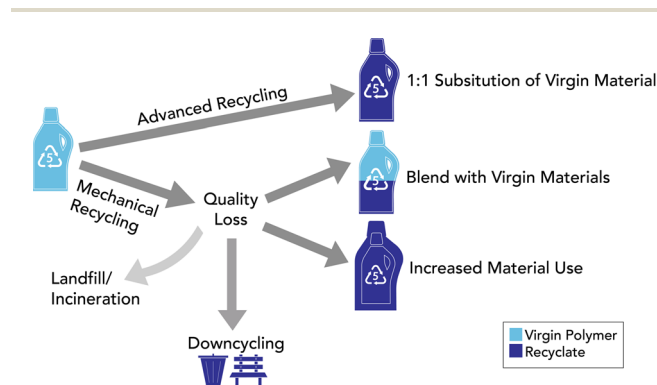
5

Advanced Recycling

5

1:1 Subsitution of Virgin Material

Mechanical Recycling

Quality Loss

5

Blend with Virgin Materials

Increased Material Use

Landfill/ Incineration

Downcycling

Virgin Polymer
Recyclate